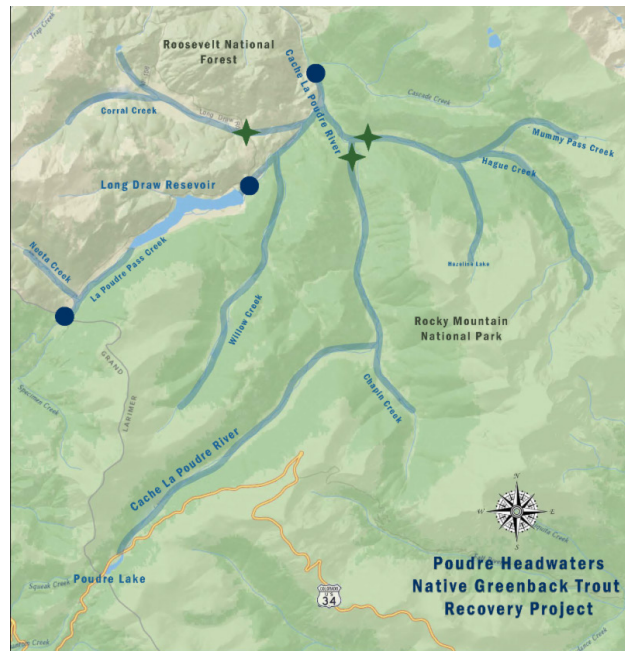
Roosevelt National Forest

Cache La Poudre River

Trap Creek

Corral Creek

Long Draw Rd

Cascade Creek

Mummy Pass Creek

Hague Creek

Long Draw Resevoir

Neota Creek

La Poudre Pass Creek

Hazeline Lake

Rocky Mountain National Park

Willow Creek

GRAND

LARIMER

Spruce Creek

Chapin Creek

Cache La Poudre River

N

W

E

S

Poudre Lake

Squeak Creek

34

Poudre Headwaters Native Greenback Trout Recovery Project